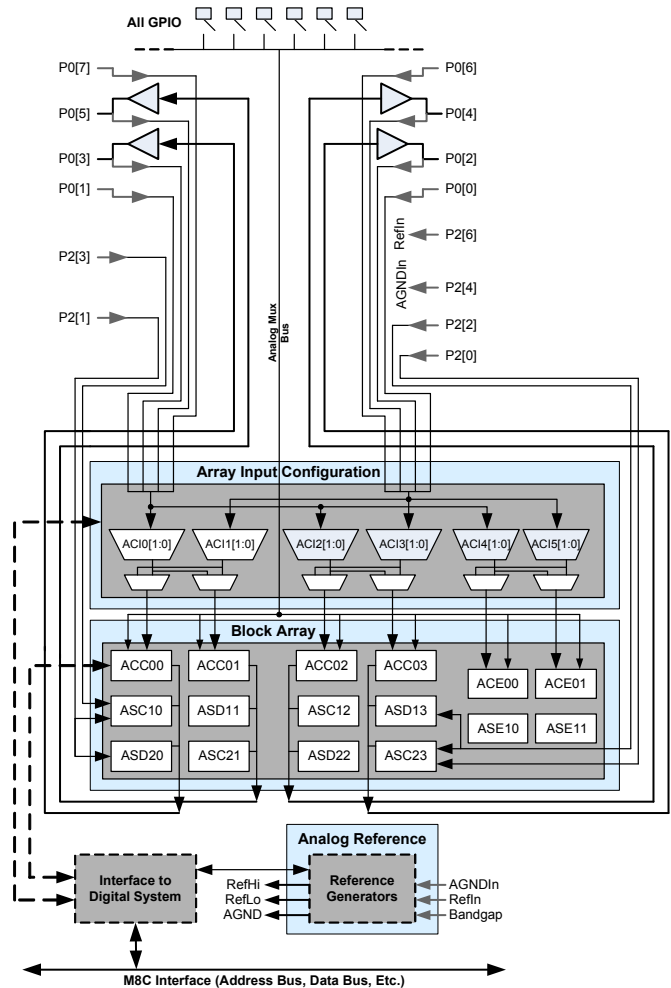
All GPIO

P0[7]
P0[5]
P0[3]
P0[1]
P2[3]
P2[1]

P0[6]
P0[4]
P0[2]
P0[0]
RefIn
P2[6]
AGNDIn
P2[4]
P2[2]
P2[0]

Analog Mux Bus

Array Input Configuration

ACI0[1:0]
ACI1[1:0]
ACI2[1:0]
ACI3[1:0]
ACI4[1:0]
ACI5[1:0]

Block Array

| ACC00 | ACC01 | ACC02 | ACC03 | ACE00 | ACE01 |
|---|---|---|---|---|---|
| ASC10 | ASD11 | ASC12 | ASD13 | ASE10 | ASE11 |
| ASD20 | ASC21 | ASD22 | ASC23 | | |

Analog Reference

Interface to Digital System

RefHi
RefLo
AGND

Reference Generators

AGNDIn
RefIn
Bandgap

M8C Interface (Address Bus, Data Bus, Etc.)